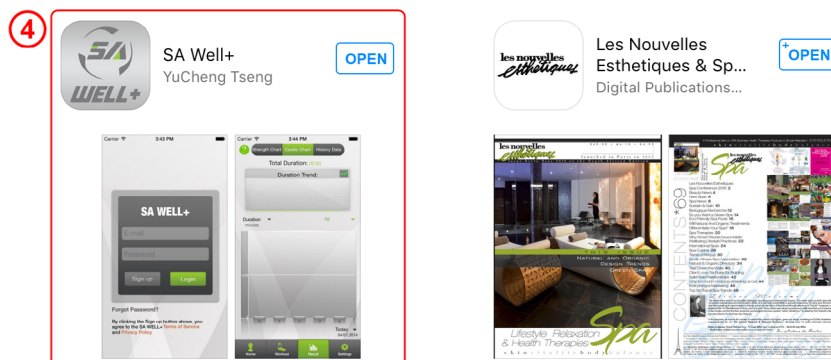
4

SA
WELL+

SA Well+
YuCheng Tseng
OPEN

Carrier 3:43 PM
SA WELL+
Email
Password
Sign up
Login
Forgot Password?
By clicking the Sign up button above, you agree to the SA WELL+ Terms of Service and Privacy Policy

Carrier 3:44 PM
Strength Chart
Cardio Chart
History Data
Total Duration:
Duration Trend:
Duration
All
Today
Home
Workout
Result
Settings

les nouvelles esthetiques

Les Nouvelles Esthetiques & Sp...
Digital Publications...
OPEN

les nouvelles esthetiques
Natural and Organic Design Trends Green Spas
Lifestyle Relaxation & Health Therapies
Spa

CONTENTS
Spa